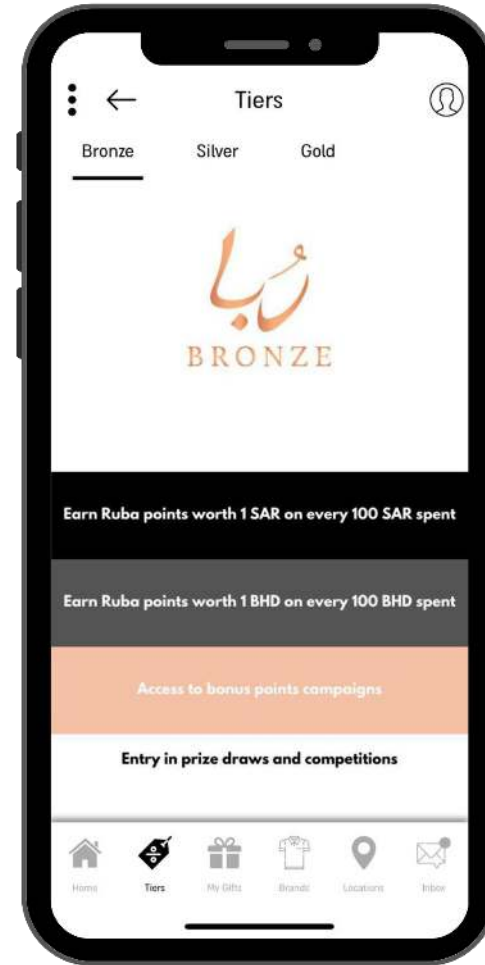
Tiers

Bronze Silver Gold

رُبا
BRONZE

Earn Ruba points worth 1 SAR on every 100 SAR spent

Earn Ruba points worth 1 BHD on every 100 BHD spent

Access to bonus points campaigns

Entry in prize draws and competitions

Home Tiers My Gifts Brands Locations Inbox